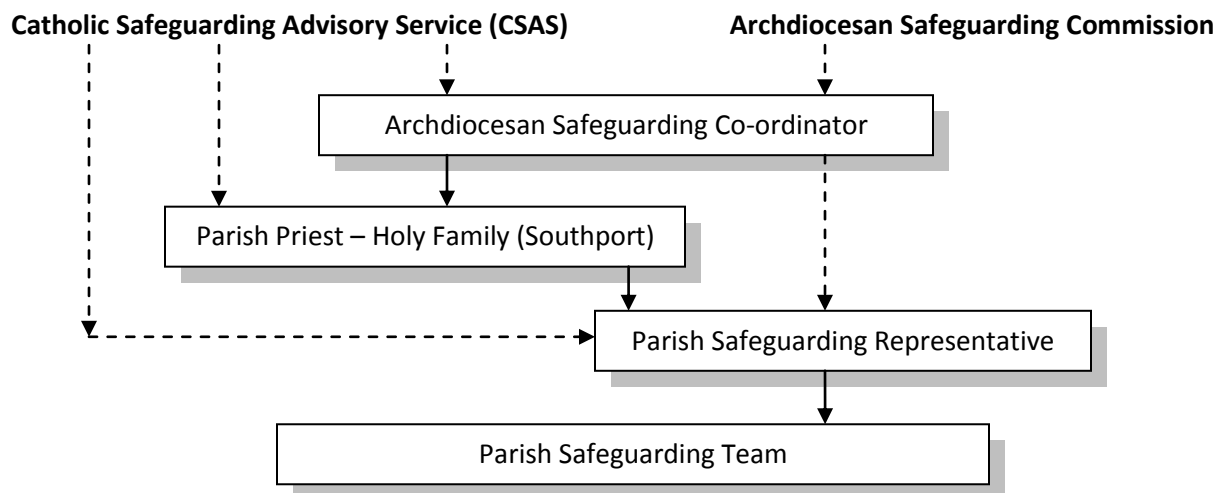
Catholic Safeguarding Advisory Service (CSAS)

Archdiocesan Safeguarding Commission

Archdiocesan Safeguarding Co-ordinator

Parish Priest – Holy Family (Southport)

Parish Safeguarding Representative

Parish Safeguarding Team